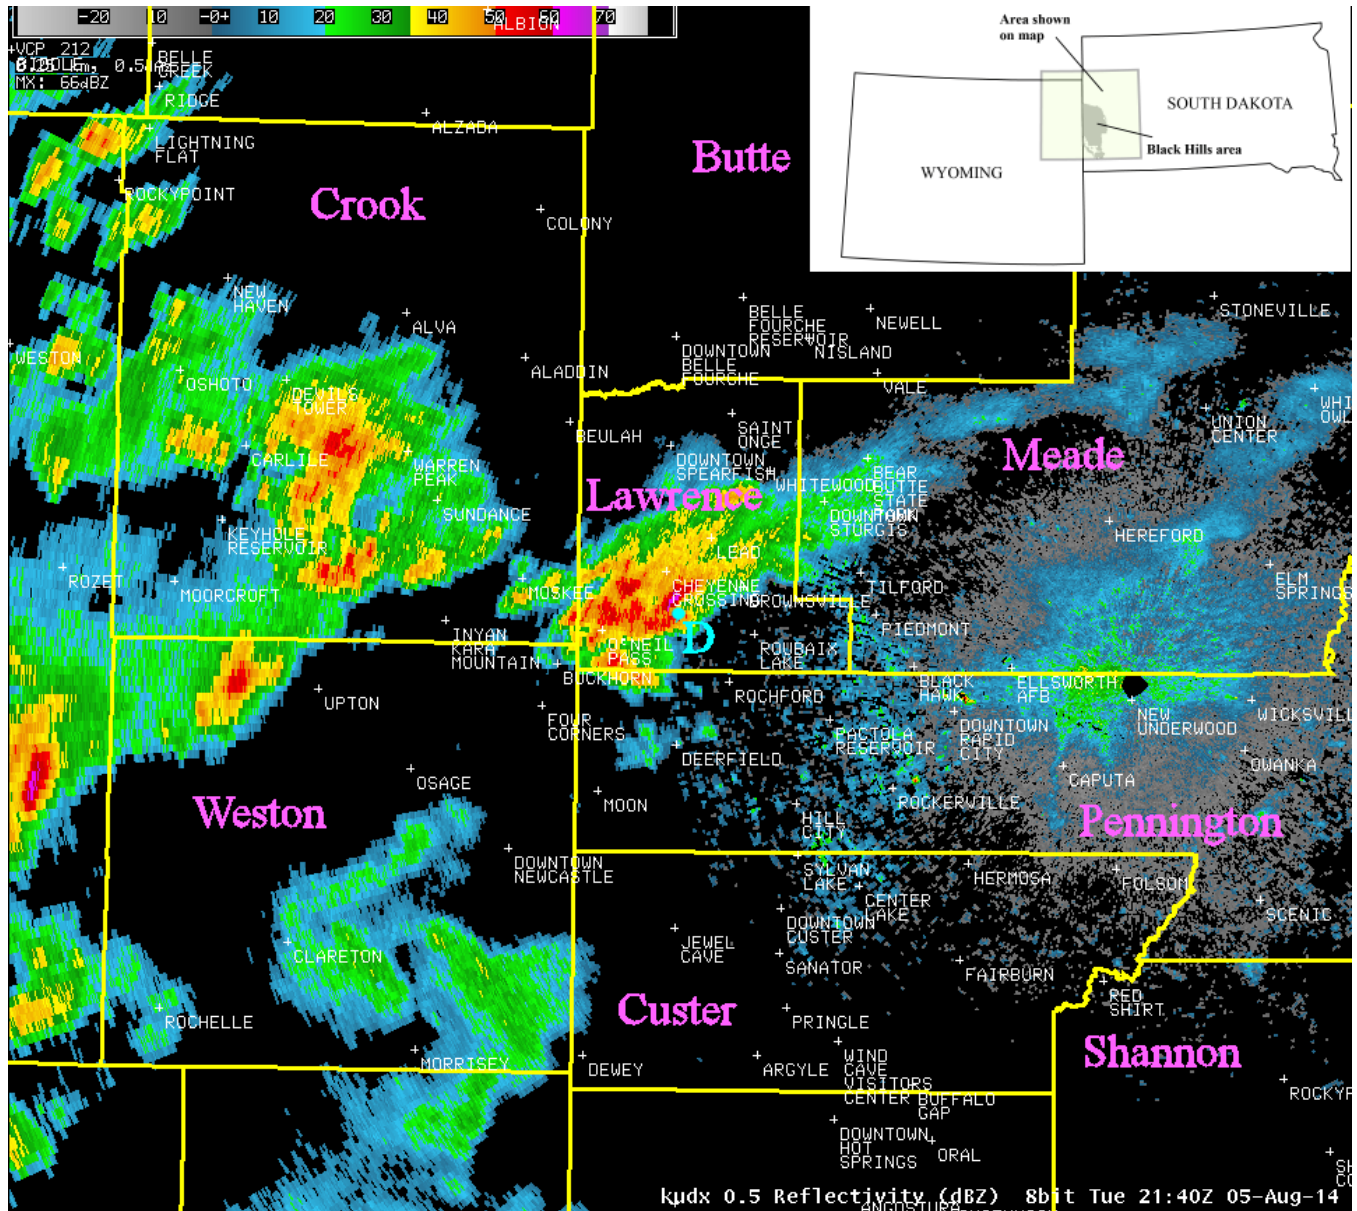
-20 10 -0+ 10 20 30 40 50 60 70
ALBION
+VCP 212
8.5DUEm, 0.5
MX: 66dBZ
BELLE CREEK
RIDGE
ALZADA
LIGHTNING FLAT
ROCKYPOINT
Crook
Butte
COLONY
NEW HAVEN
ALVA
WESTON
OSHOTO
DEVILS TOWER
ALADDIN
BELLE FOURCHE RESERVOIR
NEWELL
NISLAND
DOWNTOWN BELLE FOURCHE
VALE
STONEVILLE
CARLILE
WARREN PEAK
BEULAH
SAINT ONGE
DOWNTOWN SPEARFISH
WHITEWOOD
BEAR BUTTE STATE
DOWNTOWN STURGIS
Meade
UNION CENTER
WHI OWL
Lawrence
SUNDANCE
KEYHOLE RESERVOIR
LEAD
HEREFORD
ROZET
MOORCROFT
MOSKEE
CHEYENNE CROSSING
BROWNSVILLE
TILFORD
ELM SPRINGS
INYAN KARA MOUNTAIN
O'NEIL PASS
D
PIEDMONT
ROUBAIX LAKE
BUCKHORN
BLACK HAWK
ELLSWORTH AFB
UPTON
ROCHFORD
FOUR CORNERS
PACTOLA RESERVOIR
DOWNTOWN RAPID CITY
NEW UNDERWOOD
WICKSVILLE
DEERFIELD
OWANKA
OSAGE
CAPUTA
Weston
MOON
ROCKERVILLE
HILL CITY
Pennington
DOWNTOWN NEWCASTLE
SYLVAN LAKE
HERMOSA
FOLSOM
CENTER LAKE
DOWNTOWN CUSTER
SCENIC
JEWEL CAVE
CLARETON
SANATOR
FAIRBURN
RED SHIRT
Custer
PRINGLE
ROCHELLE
Shannon
WIND CAVE VISITORS CENTER
MORRISEY
DEWEY
ARGYLE
BUFFALO GAP
ROCKYF
DOWNTOWN HOT SPRINGS
ORAL
SH CO
kudx 0.5 Reflectivity (dBZ) 8bit Tue 21:40Z 05-Aug-14
ANGOSTURA
Area shown on map
SOUTH DAKOTA
Black Hills area
WYOMING